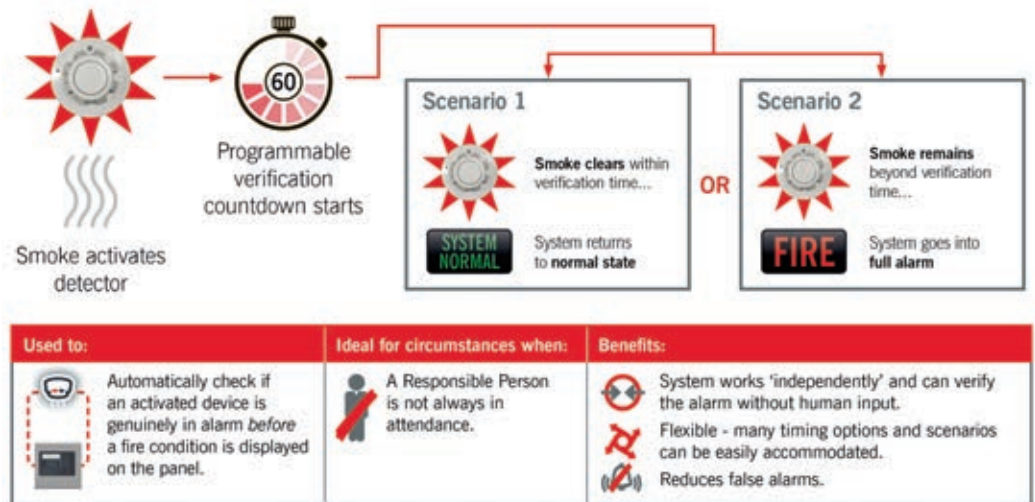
60

Programmable verification countdown starts

Smoke activates detector

Scenario 1

Smoke clears within verification time...

SYSTEM NORMAL

System returns to normal state

OR

Scenario 2

Smoke remains beyond verification time...

FIRE

System goes into full alarm

| Used to: | Ideal for circumstances when: | Benefits: |
|---|---|---|
| Automatically check if an activated device is genuinely in alarm *before* a fire condition is displayed on the panel. | A Responsible Person is not always in attendance. | System works 'independently' and can verify the alarm without human input. Flexible - many timing options and scenarios can be easily accommodated. Reduces false alarms. |